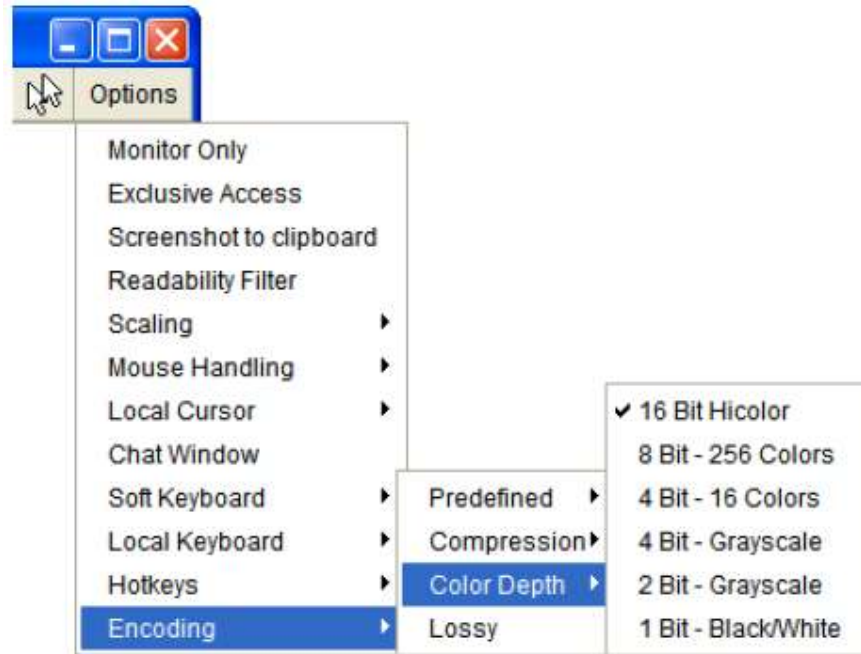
Options

Monitor Only
Exclusive Access
Screenshot to clipboard
Readability Filter
Scaling
Mouse Handling
Local Cursor
Chat Window
Soft Keyboard
Local Keyboard
Hotkeys
Encoding

Predefined
Compression
Color Depth
Lossy

✔ 16 Bit Hicolor
8 Bit - 256 Colors
4 Bit - 16 Colors
4 Bit - Grayscale
2 Bit - Grayscale
1 Bit - Black/White